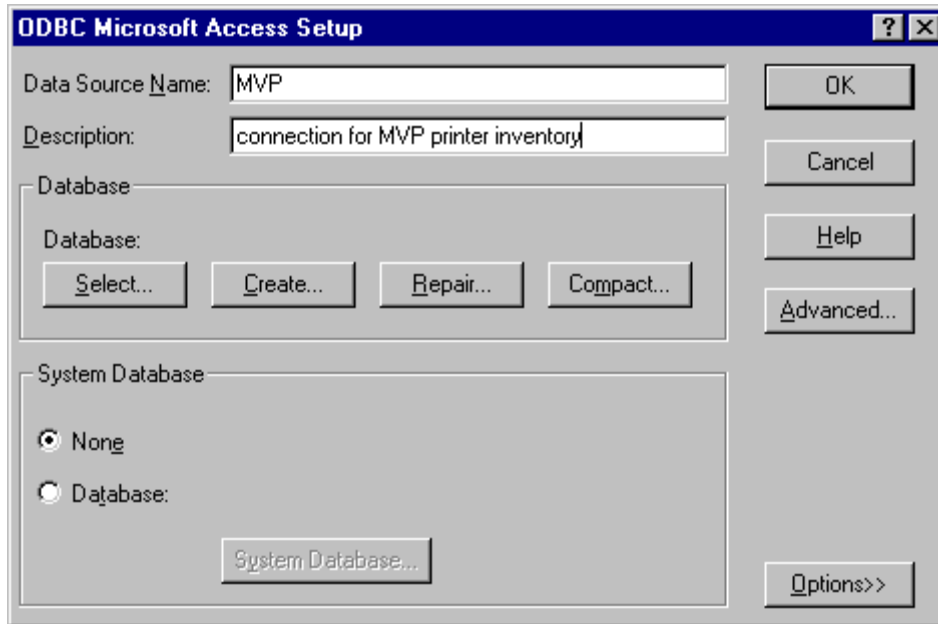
ODBC Microsoft Access Setup

?

Data Source Name: MVP

Description: connection for MVP printer inventory

OK

Cancel

Help

Advanced...

Database

Database:

Select...

Create...

Repair...

Compact...

System Database

None

Database:

System Database...

Options>>